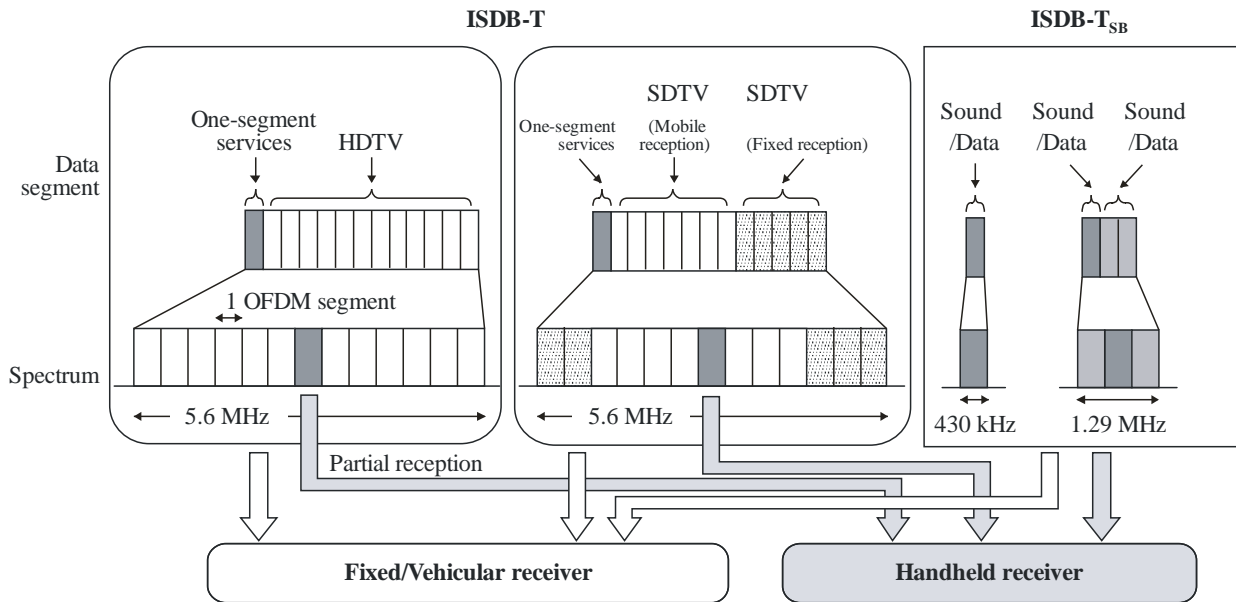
ISDB-T

ISDB-T$_{SB}$

Data segment

Spectrum

One-segment services

HDTV

1 OFDM segment

5.6 MHz

One-segment services

SDTV (Mobile reception)

SDTV (Fixed reception)

5.6 MHz

Sound /Data

Sound /Data

Sound /Data

430 kHz

1.29 MHz

Partial reception

Fixed/Vehicular receiver

Handheld receiver